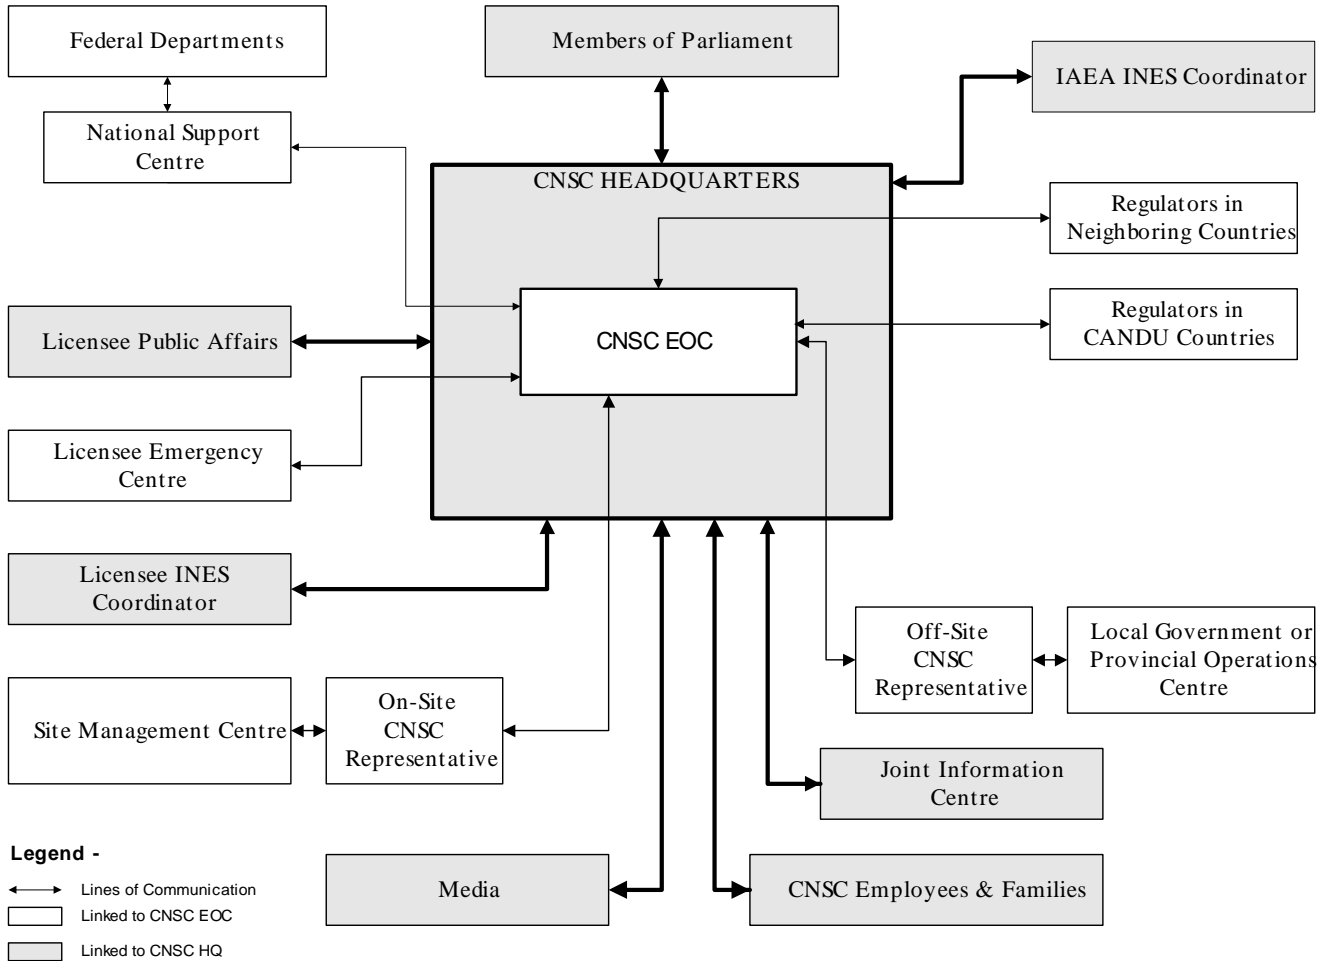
Federal Departments

Members of Parliament

IAEA INES Coordinator

National Support Centre

CNSC HEADQUARTERS

Regulators in Neighboring Countries

CNSC EOC

Regulators in CANDU Countries

Licensee Public Affairs

Licensee Emergency Centre

Licensee INES Coordinator

Off-Site CNSC Representative

Local Government or Provincial Operations Centre

Site Management Centre

On-Site CNSC Representative

Joint Information Centre

Legend -

Lines of Communication

Linked to CNSC EOC

Linked to CNSC HQ

Media

CNSC Employees & Families